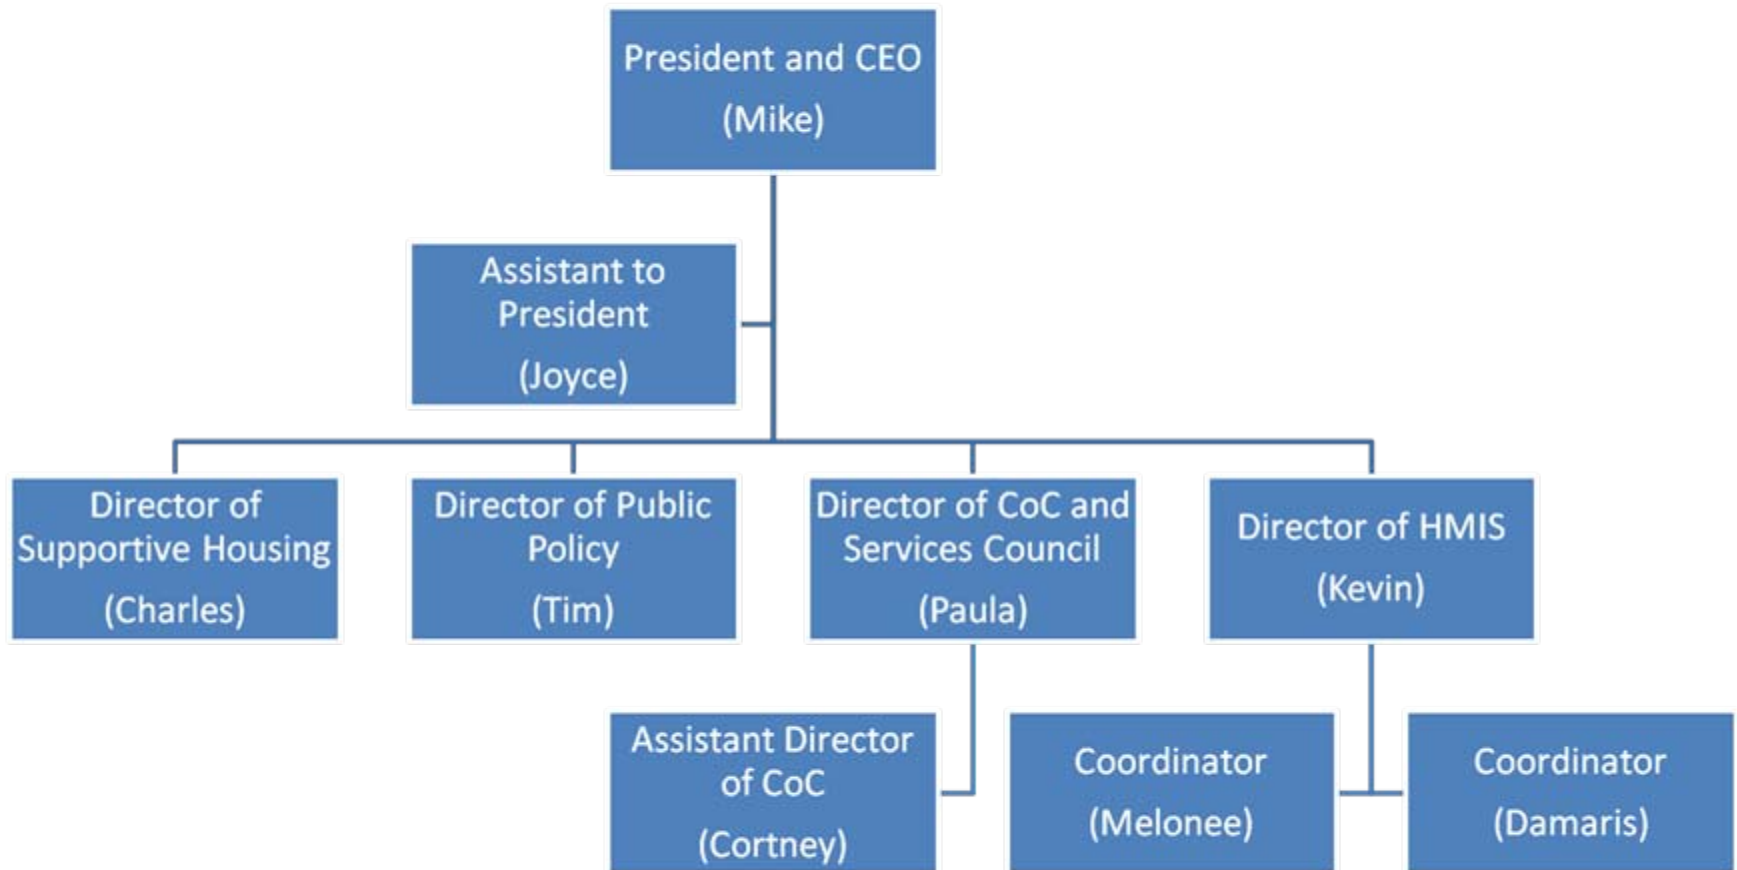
President and CEO
(Mike)

Assistant to President
(Joyce)

Director of Supportive Housing
(Charles)

Director of Public Policy
(Tim)

Director of CoC and Services Council
(Paula)

Director of HMIS
(Kevin)

Assistant Director of CoC
(Cortney)

Coordinator
(Melonee)

Coordinator
(Damaris)